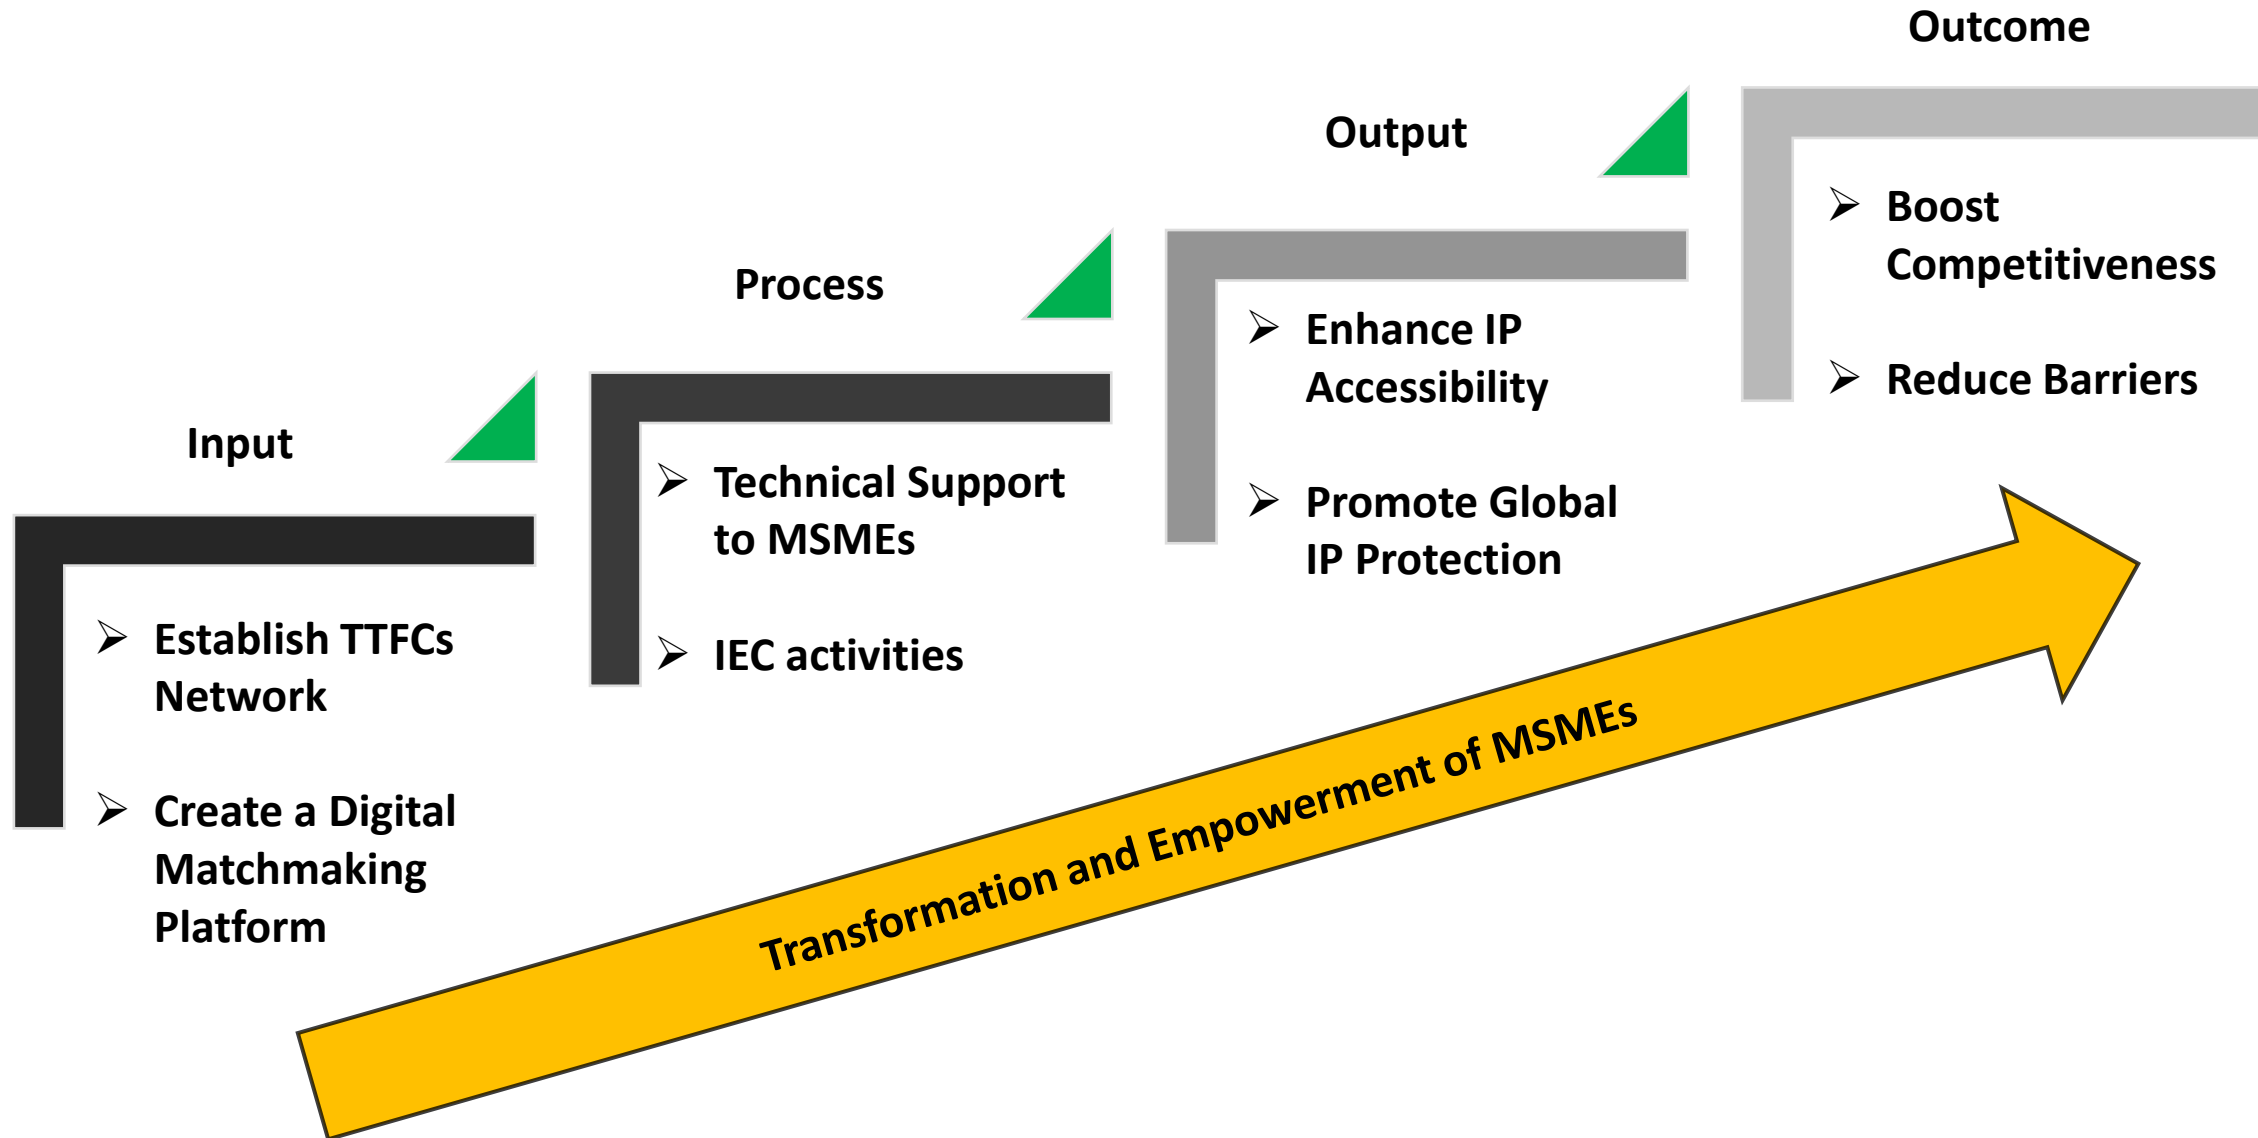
Input

➢ Establish TTFCs Network

➢ Create a Digital Matchmaking Platform

Process

➢ Technical Support to MSMEs

➢ IEC activities

Output

➢ Enhance IP Accessibility

➢ Promote Global IP Protection

Outcome

➢ Boost Competitiveness

➢ Reduce Barriers

Transformation and Empowerment of MSMEs